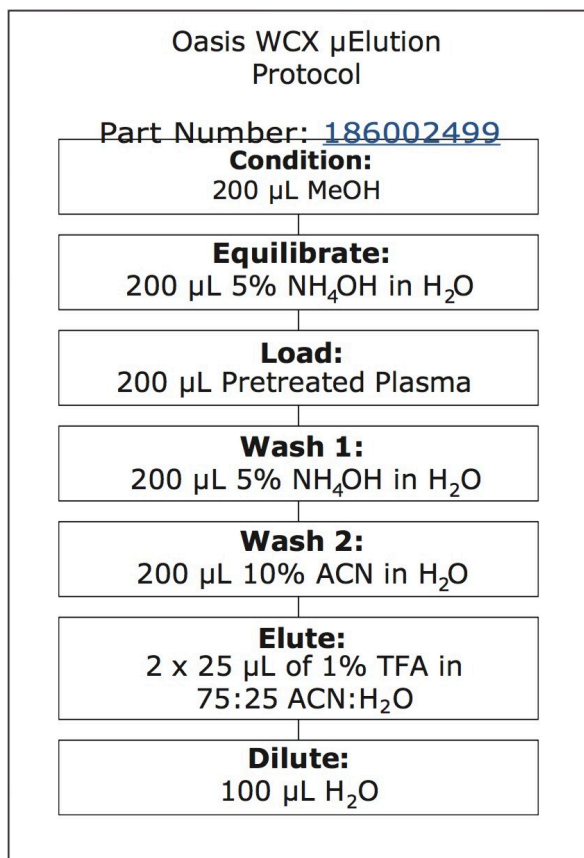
Oasis WCX µElution Protocol

Part Number: 186002499

**Condition:**
200 µL MeOH

**Equilibrate:**
200 µL 5% $NH_4OH$ in $H_2O$

**Load:**
200 µL Pretreated Plasma

**Wash 1:**
200 µL 5% $NH_4OH$ in $H_2O$

**Wash 2:**
200 µL 10% ACN in $H_2O$

**Elute:**
2 x 25 µL of 1% TFA in 75:25 ACN:$H_2O$

**Dilute:**
100 µL $H_2O$